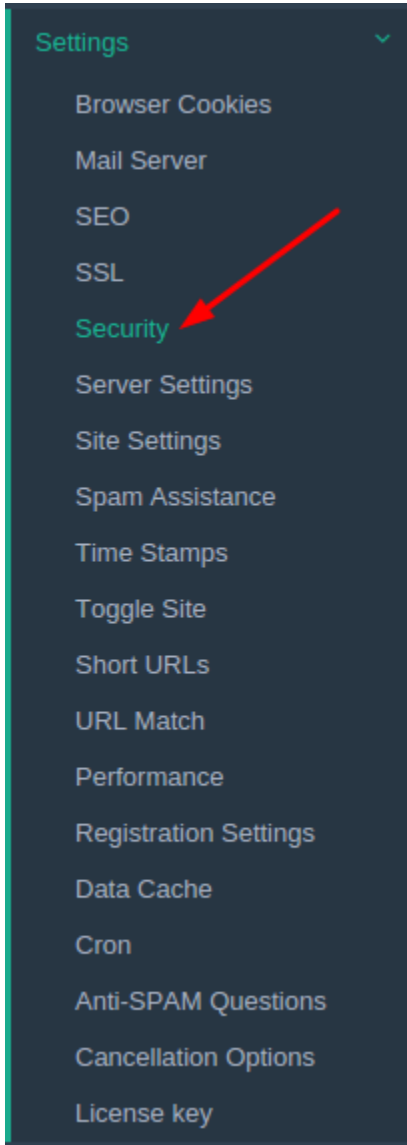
Settings

Browser Cookies

Mail Server

SEO

SSL

Security

Server Settings

Site Settings

Spam Assistance

Time Stamps

Toggle Site

Short URLs

URL Match

Performance

Registration Settings

Data Cache

Cron

Anti-SPAM Questions

Cancellation Options

License key